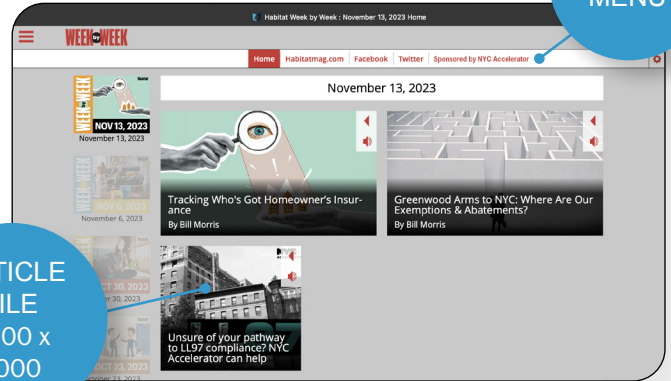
Habitat Week by Week : November 13, 2023 Home

MENU

WEEK BY WEEK

Home | Habitatmag.com | Facebook | Twitter | Sponsored by NYC Accelerator

November 13, 2023

WEEK BY WEEK

NOV 13, 2023

November 13, 2023

November 6, 2023

OCT 30, 2023

October 30, 2023

OCT 23, 2023

October 23, 2023

Tracking Who's Got Homeowner's Insurance

By Bill Morris

Greenwood Arms to NYC: Where Are Our Exemptions & Abatements?

By Bill Morris

Unsure of your pathway to LL97 compliance? NYC Accelerator can help

LL97

ARTICLE TILE 800 x 1000